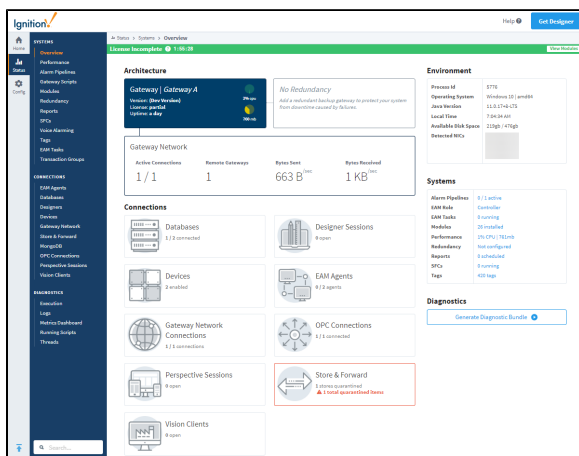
Ignition

Help Get Designer

Home
Status
Config

SYSTEMS
Overview
Performance
Alarm Pipelines
Gateway Scripts
Modules
Redundancy
Reports
SFCs
Voice Alarming
Tags
EAM Tasks
Transaction Groups

CONNECTIONS
EAM Agents
Databases
Designers
Devices
Gateway Network
Store & Forward
MongoDB
OPC Connections
Perspective Sessions
Vision Clients

DIAGNOSTICS
Execution
Logs
Metrics Dashboard
Running Scripts
Threads

Search...

Status > Systems > Overview

License Incomplete 1:58:28

View Modules

Architecture

Databases | Gateway A
Version: (Dev Version)
License: partial
Uptime: a day
3% cpu
766 mb

No Redundancy
Add a redundant backup gateway to protect your system from downtime caused by failures.

Gateway Network

| Active Connections | Remote Gateways | Bytes Sent | Bytes Received |
|---|---|---|---|
| 1 / 1 | 1 | 663 B/sec | 1 KB/sec |

Connections

Databases
1 / 2 connected

Designer Sessions
0 open

Devices
3 enabled

EAM Agents
0 / 2 agents

Gateway Network Connections
1 / 1 connections

OPC Connections
1 / 1 connected

Perspective Sessions
0 open

Store & Forward
1 stores quarantined
1 total quarantined items

Vision Clients
0 open

Environment

| Process Id | 5770 |
|---|---|
| Operating System | Windows 10 \| amd64 |
| Java Version | 11.0.17+8-LTS |
| Local Time | 7:04:34 AM |
| Available Disk Space | 210gb / 476gb |
| Detected NICs | |

Systems

| Alarm Pipelines | 0 / 1 active |
|---|---|
| EAM Role | Controller |
| EAM Tasks | 0 running |
| Modules | 25 installed |
| Performance | 3% CPU \| 781mb |
| Redundancy | Not configured |
| Reports | 0 scheduled |
| SFCs | 0 running |
| Tags | 405 tags |

Diagnostics

Generate Diagnostic Bundle